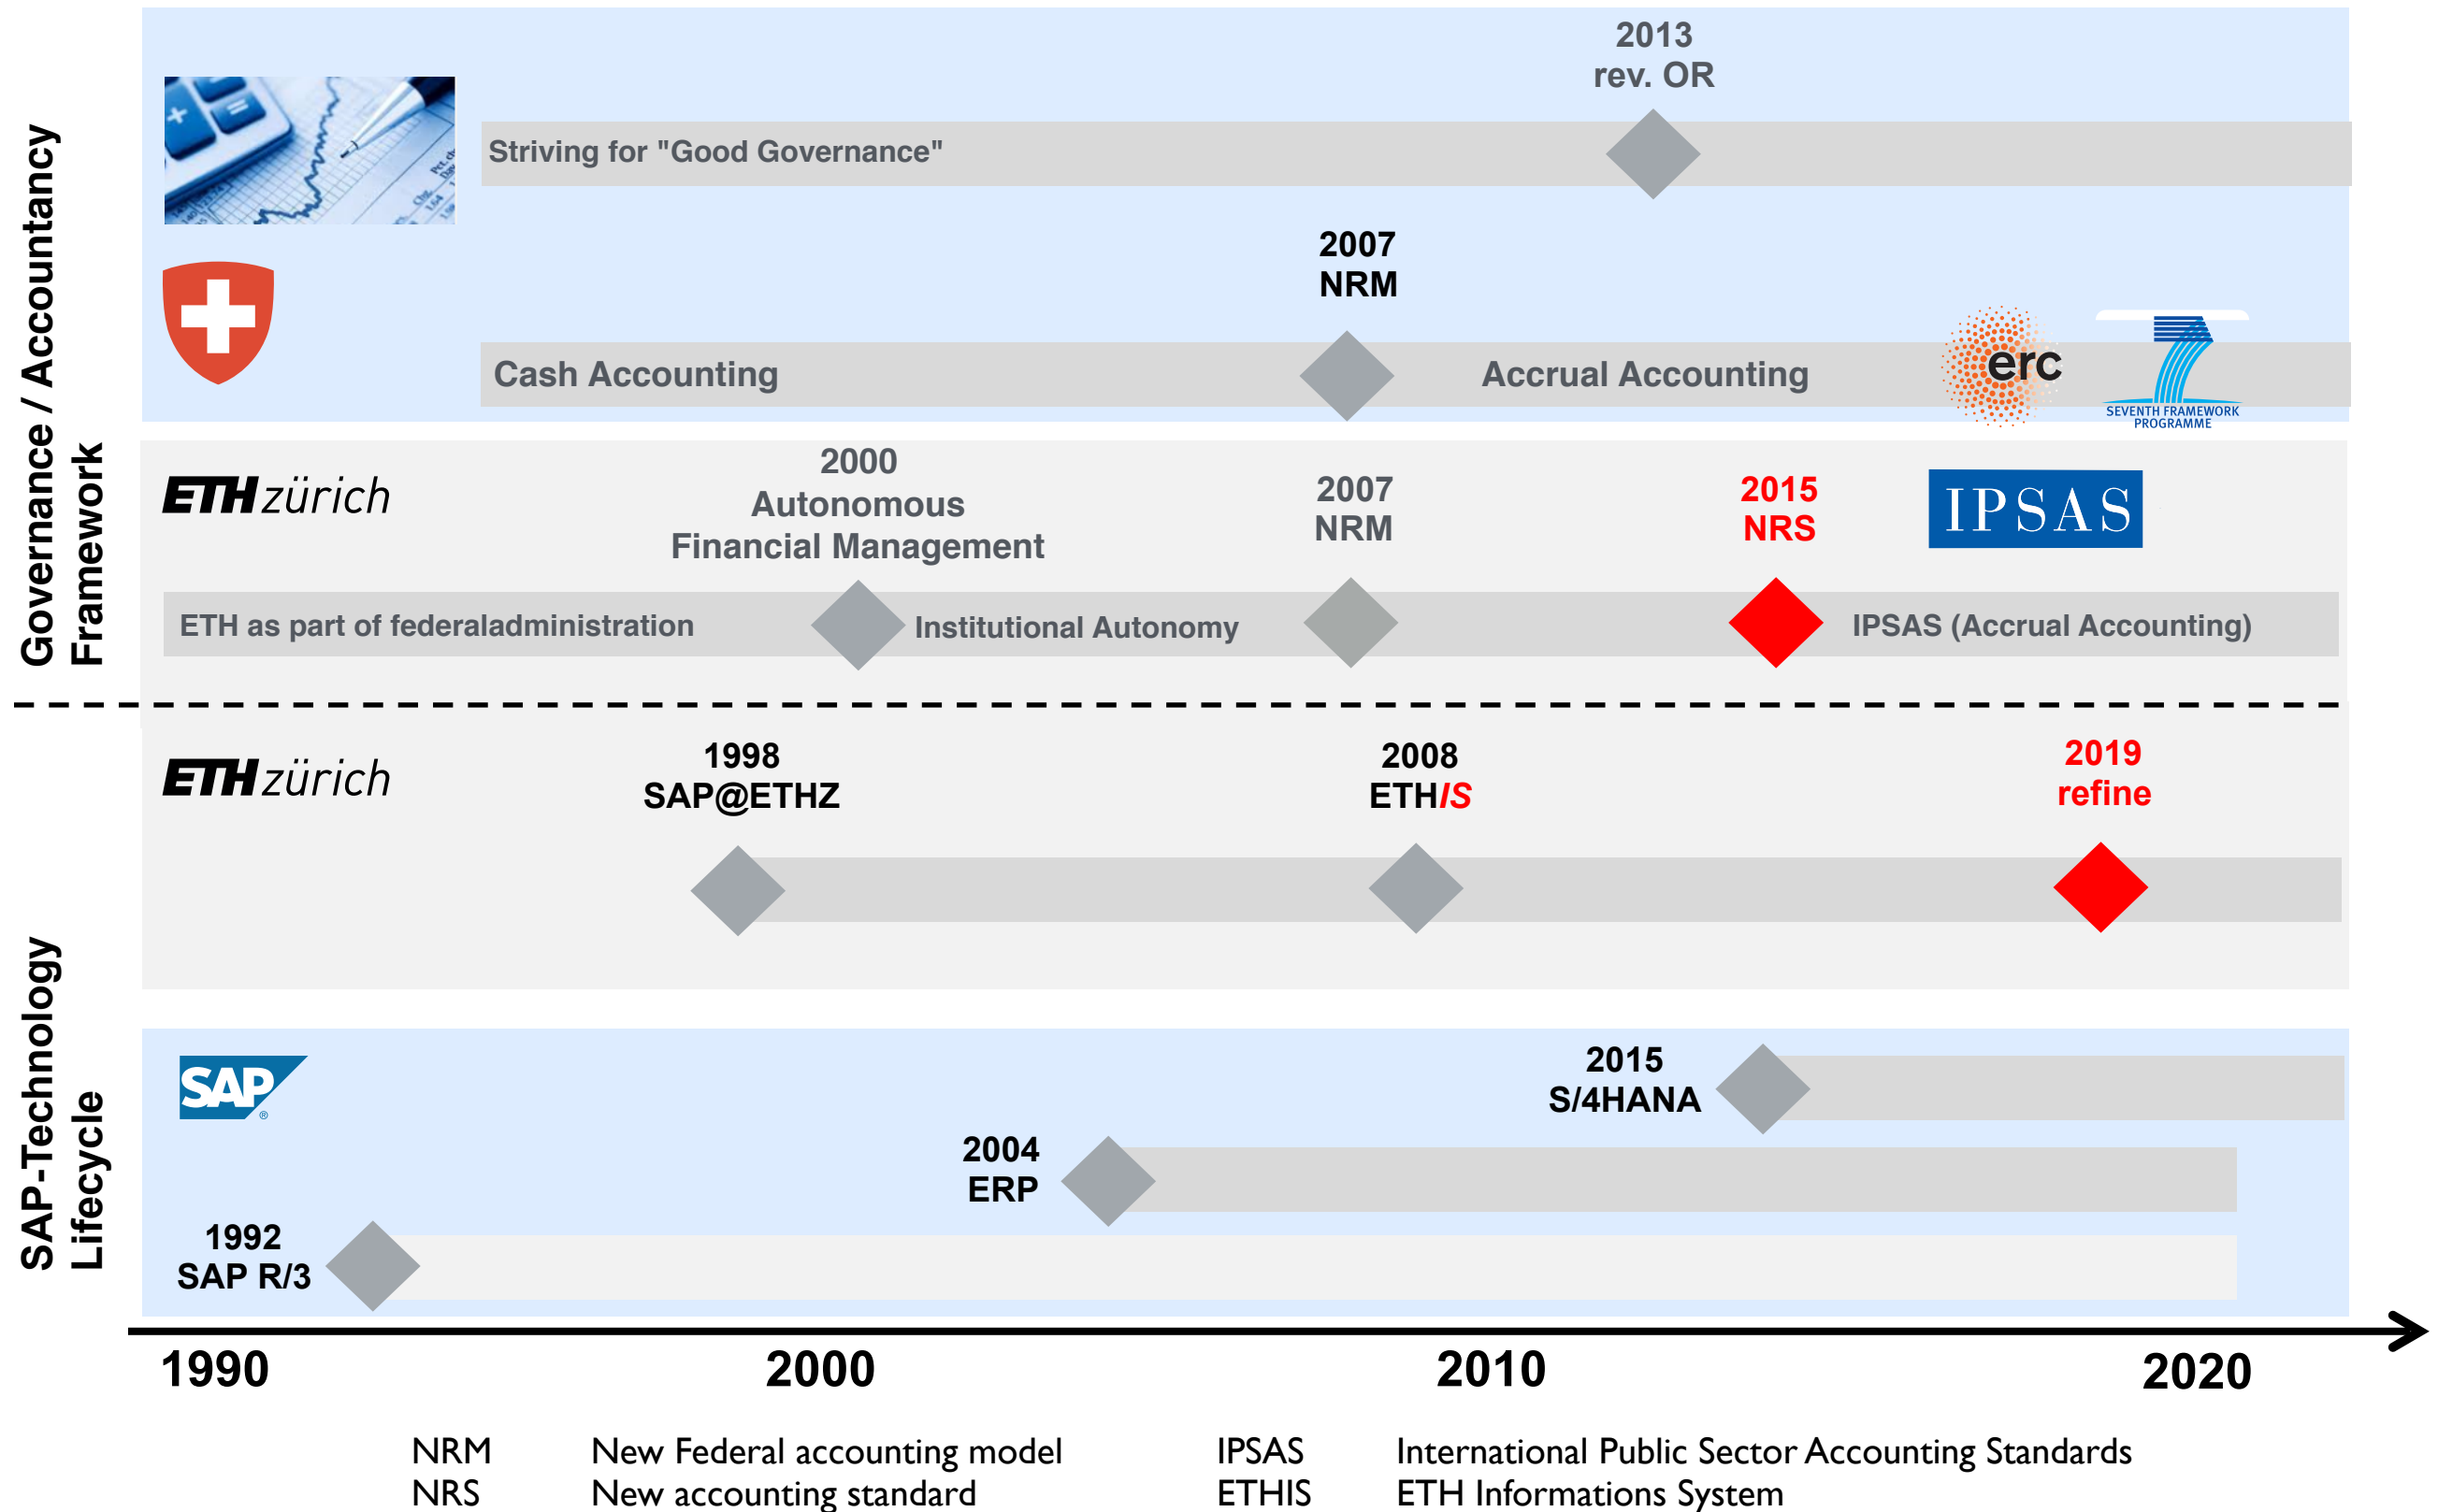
Governance / Accountancy Framework

2013
rev. OR

Striving for "Good Governance"

2007
NRM

Cash Accounting

Accrual Accounting

erc

SEVENTH FRAMEWORK PROGRAMME

ETH zürich

2000
Autonomous
Financial Management

2007
NRM

2015
NRS

IPSAS

ETH as part of federaladministration

Institutional Autonomy

IPSAS (Accrual Accounting)

SAP-Technology Lifecycle

ETH zürich

1998
SAP@ETHZ

2008
ETH*IS*

2019
refine

SAP

2015
S/4HANA

2004
ERP

1992
SAP R/3

1990
2000
2010
2020

| NRM | New Federal accounting model | IPSAS | International Public Sector Accounting Standards |
|---|---|---|---|
| NRS | New accounting standard | ETHIS | ETH Informations System |